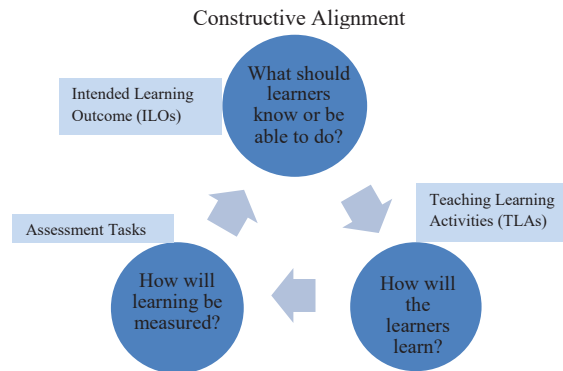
Constructive Alignment

Intended Learning Outcome (ILOs)

What should learners know or be able to do?

Teaching Learning Activities (TLAs)

How will the learners learn?

Assessment Tasks

How will learning be measured?